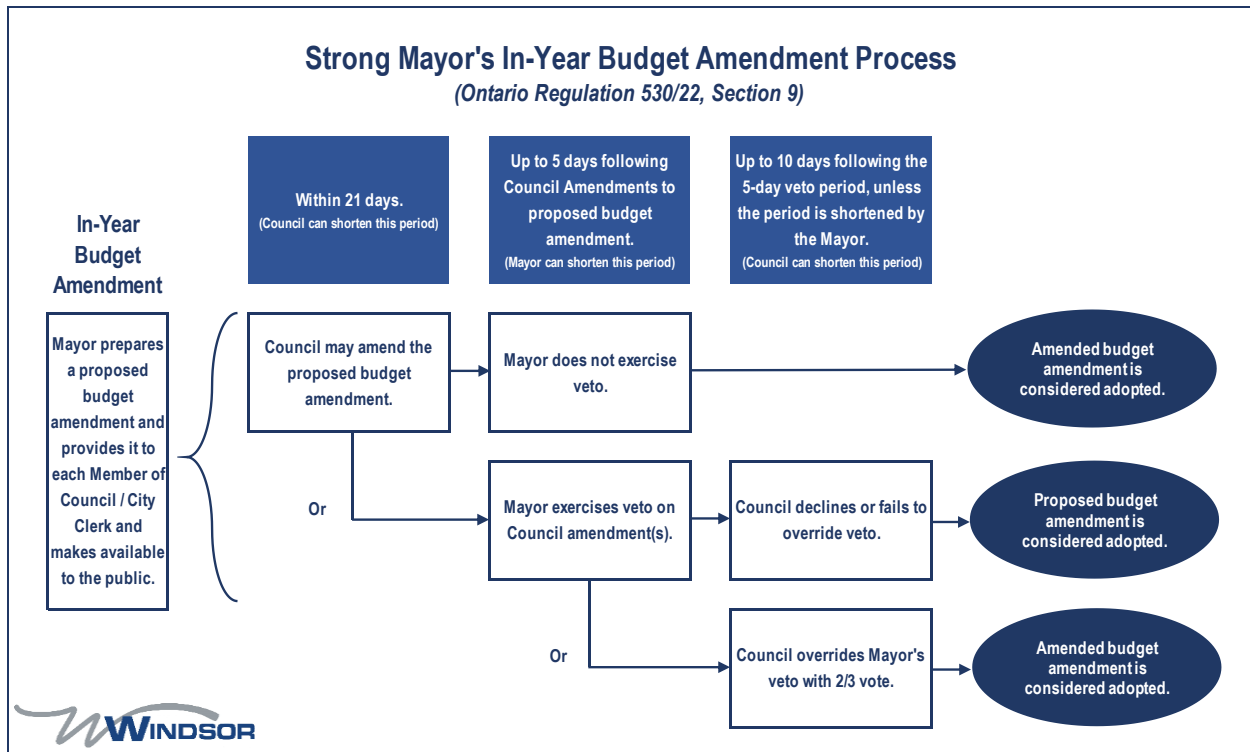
Strong Mayor's In-Year Budget Amendment Process
(Ontario Regulation 530/22, Section 9)

Within 21 days.
(Council can shorten this period)

Up to 5 days following Council Amendments to proposed budget amendment.
(Mayor can shorten this period)

Up to 10 days following the 5-day veto period, unless the period is shortened by the Mayor.
(Council can shorten this period)

In-Year Budget Amendment

Mayor prepares a proposed budget amendment and provides it to each Member of Council / City Clerk and makes available to the public.

Council may amend the proposed budget amendment.

Mayor does not exercise veto.

Amended budget amendment is considered adopted.

Or

Mayor exercises veto on Council amendment(s).

Council declines or fails to override veto.

Proposed budget amendment is considered adopted.

Or

Council overrides Mayor's veto with 2/3 vote.

Amended budget amendment is considered adopted.

WINDSOR